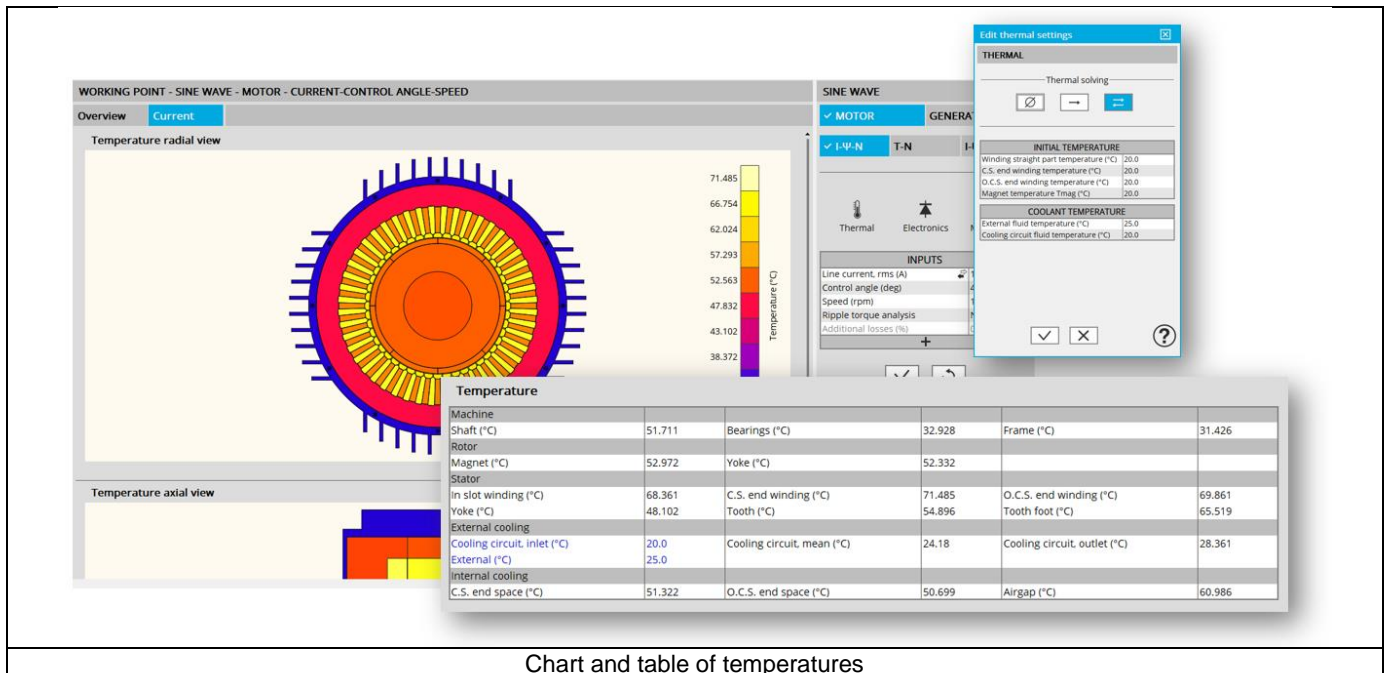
WORKING POINT - SINE WAVE - MOTOR - CURRENT-CONTROL ANGLE-SPEED

Overview | Current

Temperature radial view

71.485
66.754
62.024
57.293
52.563
47.832
43.102
38.372

Temperature (°C)

Temperature axial view

SINE WAVE

✓ MOTOR | GENERA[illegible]

✓ I-Ψ-N | T-N | I-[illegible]

Thermal | Electronics

INPUTS

| | |
|---|---|
| Line current, rms (A) | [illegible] |
| Control angle (deg) | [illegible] |
| Speed (rpm) | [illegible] |
| Ripple torque analysis | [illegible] |
| Additional losses (%) | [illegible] |

+

Edit thermal settings

THERMAL

Thermal solving

Ø →

INITIAL TEMPERATURE

| | |
|---|---|
| Winding straight part temperature (°C) | 20.0 |
| C.S. end winding temperature (°C) | 20.0 |
| O.C.S. end winding temperature (°C) | 20.0 |
| Magnet temperature Tmag (°C) | 20.0 |

COOLANT TEMPERATURE

| | |
|---|---|
| External fluid temperature (°C) | 25.0 |
| Cooling circuit fluid temperature (°C) | 20.0 |

✓ ✕ ?

Temperature

| | | | | | |
|---|---|---|---|---|---|
| Machine | | | | | |
| Shaft (°C) | 51.711 | Bearings (°C) | 32.928 | Frame (°C) | 31.426 |
| Rotor | | | | | |
| Magnet (°C) | 52.972 | Yoke (°C) | 52.332 | | |
| Stator | | | | | |
| In slot winding (°C) | 68.361 | C.S. end winding (°C) | 71.485 | O.C.S. end winding (°C) | 69.861 |
| Yoke (°C) | 48.102 | Tooth (°C) | 54.896 | Tooth foot (°C) | 65.519 |
| External cooling | | | | | |
| Cooling circuit, inlet (°C) | 20.0 | Cooling circuit, mean (°C) | 24.18 | Cooling circuit, outlet (°C) | 28.361 |
| External (°C) | 25.0 | | | | |
| Internal cooling | | | | | |
| C.S. end space (°C) | 51.322 | O.C.S. end space (°C) | 50.699 | Airgap (°C) | 60.986 |

Chart and table of temperatures